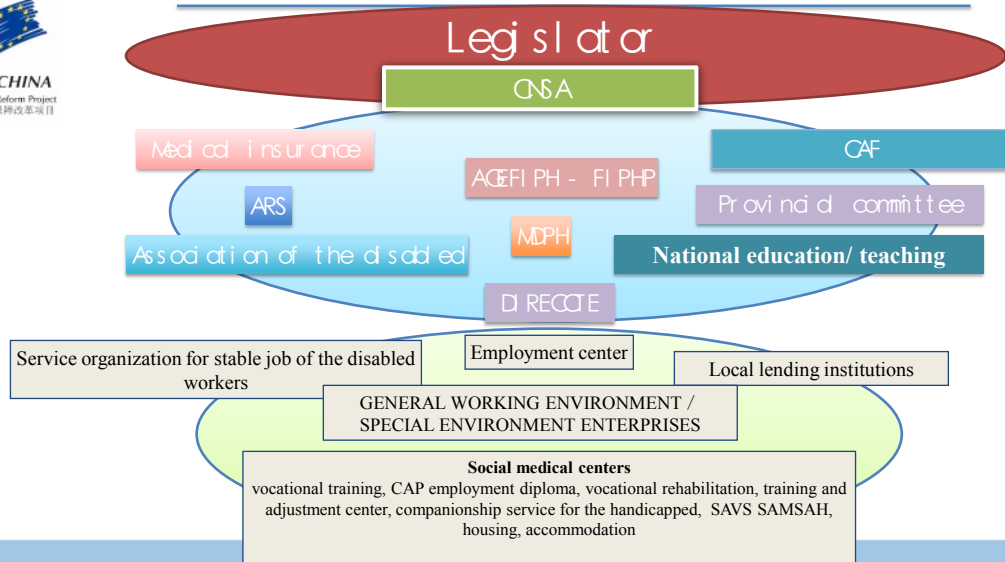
CHINA
Reform Project
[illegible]改革项目

Legislator

CNSA

Medical insurance

CAF

AGEFIPH - FIPHP

ARS

Provincial committee

Association of the disabled

MDPH

National education/ teaching

DIRECCTE

Service organization for stable job of the disabled workers

Employment center

Local lending institutions

GENERAL WORKING ENVIRONMENT / SPECIAL ENVIRONMENT ENTERPRISES

Social medical centers
vocational training, CAP employment diploma, vocational rehabilitation, training and adjustment center, companionship service for the handicapped, SAVS SAMSAH, housing, accommodation